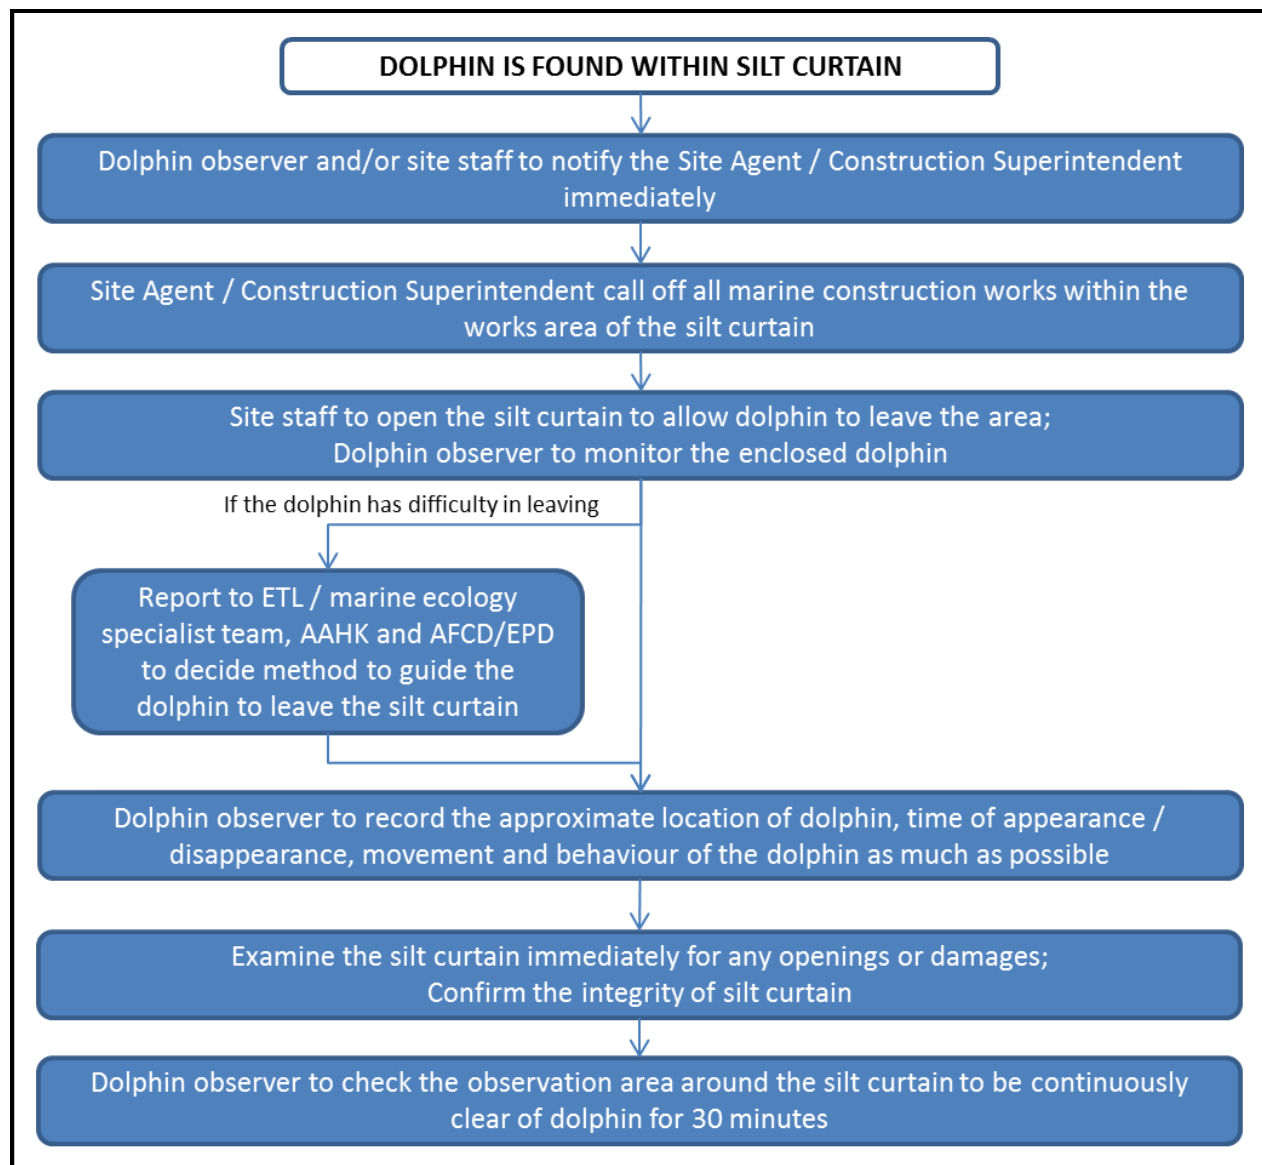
DOLPHIN IS FOUND WITHIN SILT CURTAIN

Dolphin observer and/or site staff to notify the Site Agent / Construction Superintendent immediately

Site Agent / Construction Superintendent call off all marine construction works within the works area of the silt curtain

Site staff to open the silt curtain to allow dolphin to leave the area;
Dolphin observer to monitor the enclosed dolphin

If the dolphin has difficulty in leaving

Report to ETL / marine ecology specialist team, AAHK and AFCD/EPD to decide method to guide the dolphin to leave the silt curtain

Dolphin observer to record the approximate location of dolphin, time of appearance / disappearance, movement and behaviour of the dolphin as much as possible

Examine the silt curtain immediately for any openings or damages;
Confirm the integrity of silt curtain

Dolphin observer to check the observation area around the silt curtain to be continuously clear of dolphin for 30 minutes